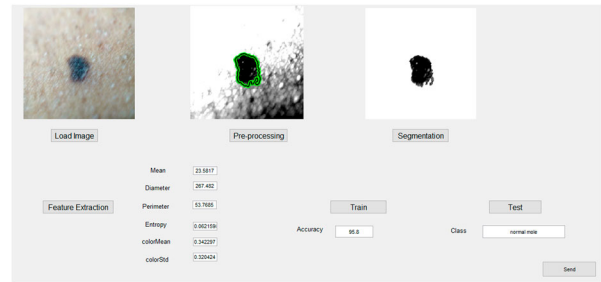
Load Image

Pre-processing

Segmentation

Feature Extraction

Mean 23.5817

Diameter 267.482

Perimeter 53.7685

Entropy 0.0621558

colorMean 0.342297

colorStd 0.320424

Train

Accuracy 95.8

Test

Class normal mole

Send